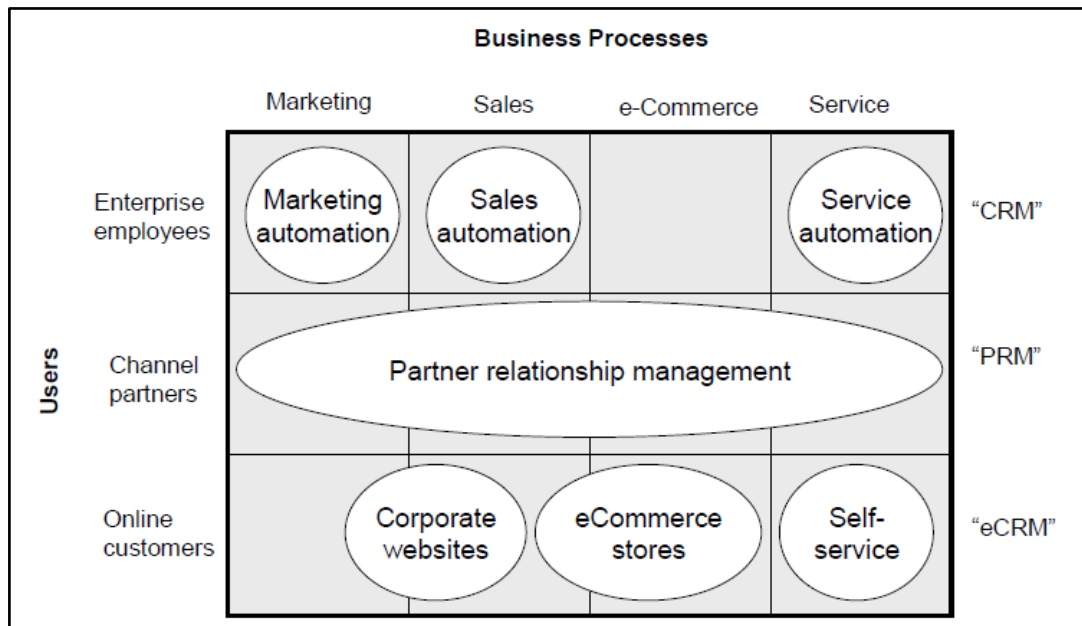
Business Processes

Marketing
Sales
e-Commerce
Service

Users

Enterprise employees
Marketing automation
Sales automation
Service automation
“CRM”

Channel partners
Partner relationship management
“PRM”

Online customers
Corporate websites
eCommerce stores
Self-service
“eCRM”